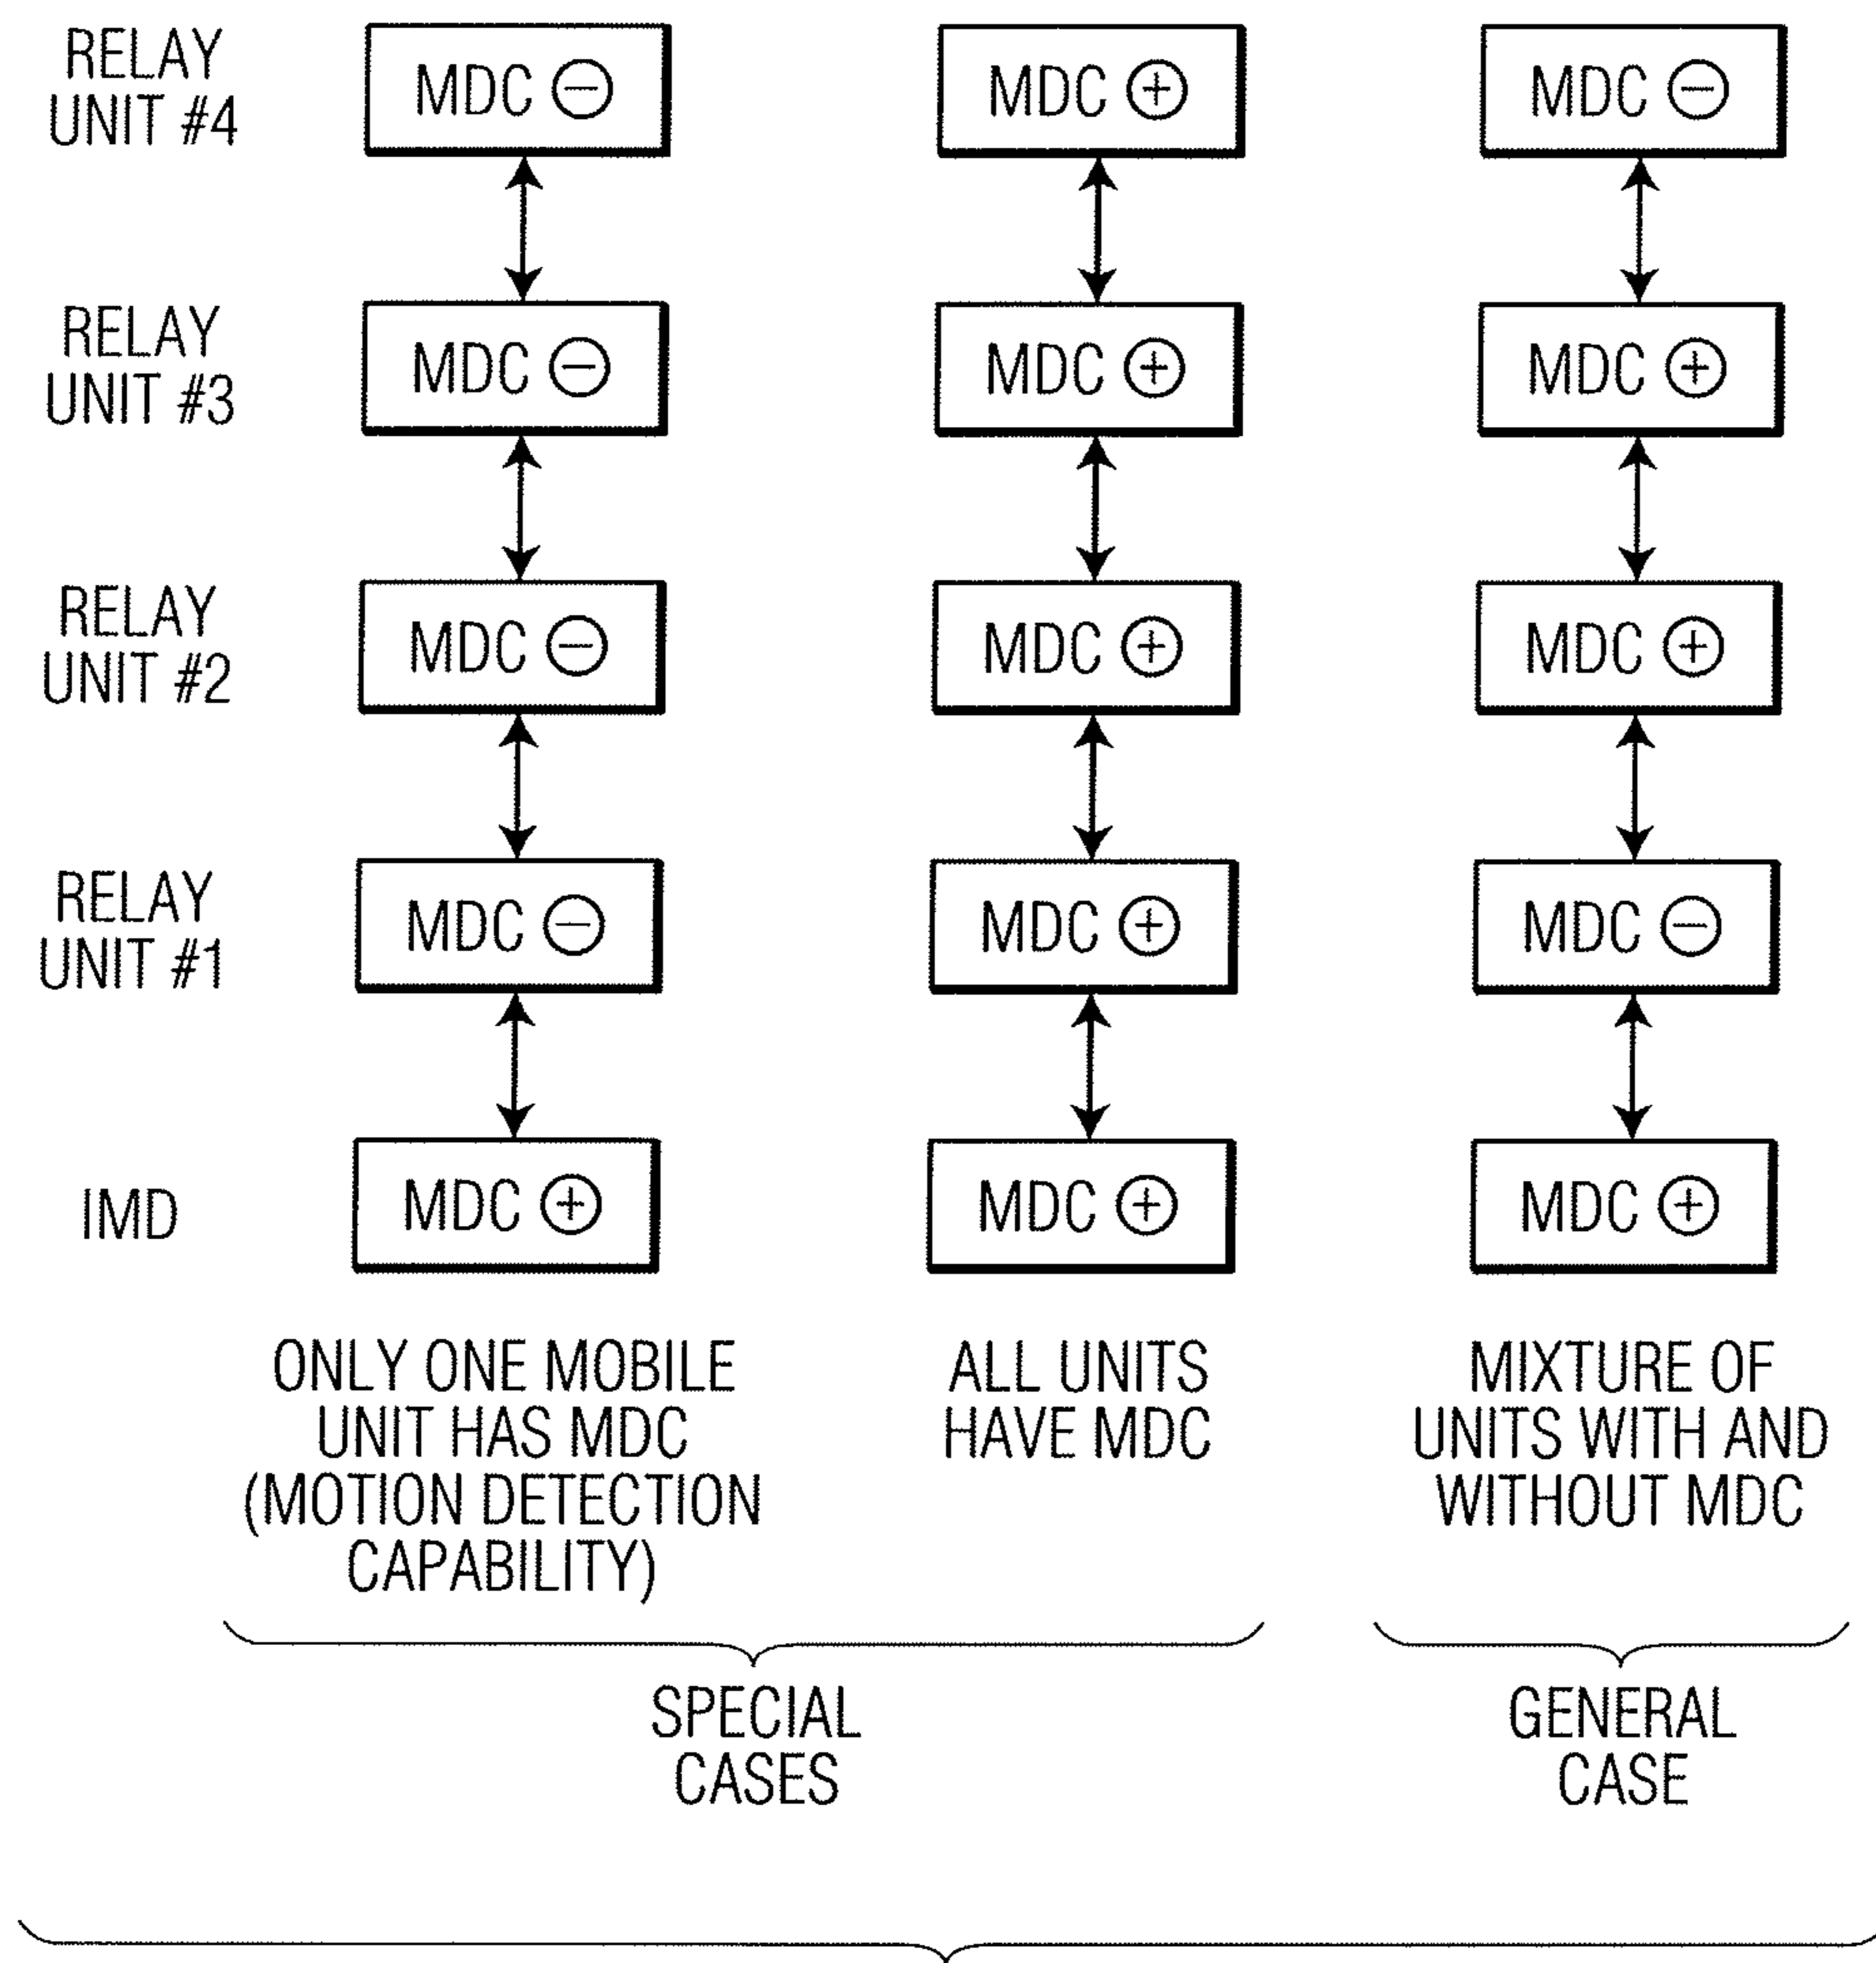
RELAY UNIT #4
MDC $\ominus$
MDC $\oplus$
MDC $\ominus$

RELAY UNIT #3
MDC $\ominus$
MDC $\oplus$
MDC $\oplus$

RELAY UNIT #2
MDC $\ominus$
MDC $\oplus$
MDC $\oplus$

RELAY UNIT #1
MDC $\ominus$
MDC $\oplus$
MDC $\ominus$

IMD
MDC $\oplus$
MDC $\oplus$
MDC $\oplus$

ONLY ONE MOBILE UNIT HAS MDC (MOTION DETECTION CAPABILITY)

ALL UNITS HAVE MDC

MIXTURE OF UNITS WITH AND WITHOUT MDC

SPECIAL CASES

GENERAL CASE